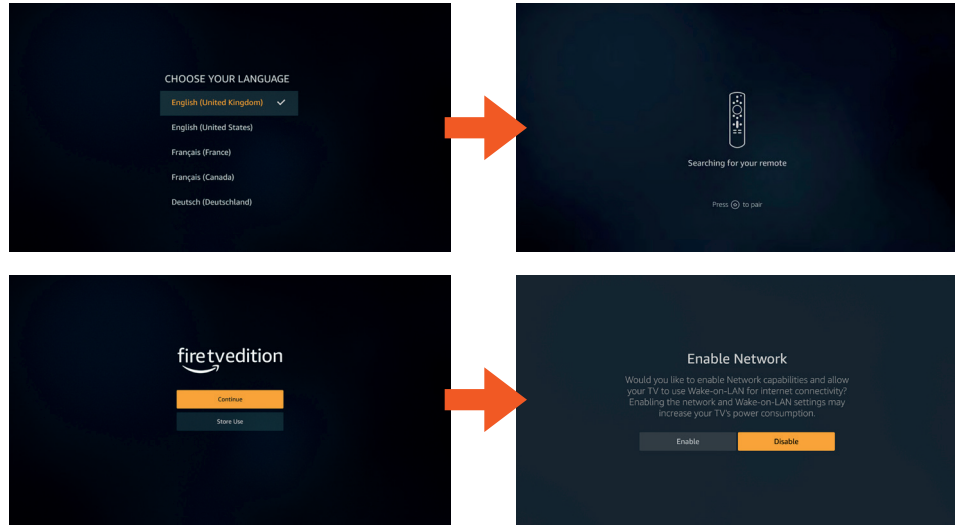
CHOOSE YOUR LANGUAGE

English (United Kingdom) ✓

English (United States)

Français (France)

Français (Canada)

Deutsch (Deutschland)

Searching for your remote

Press to pair

firetvedition

Continue

Store Use

Enable Network

Would you like to enable Network capabilities and allow your TV to use Wake-on-LAN for internet connectivity? Enabling the network and Wake-on-LAN settings may increase your TV's power consumption.

Enable

Disable